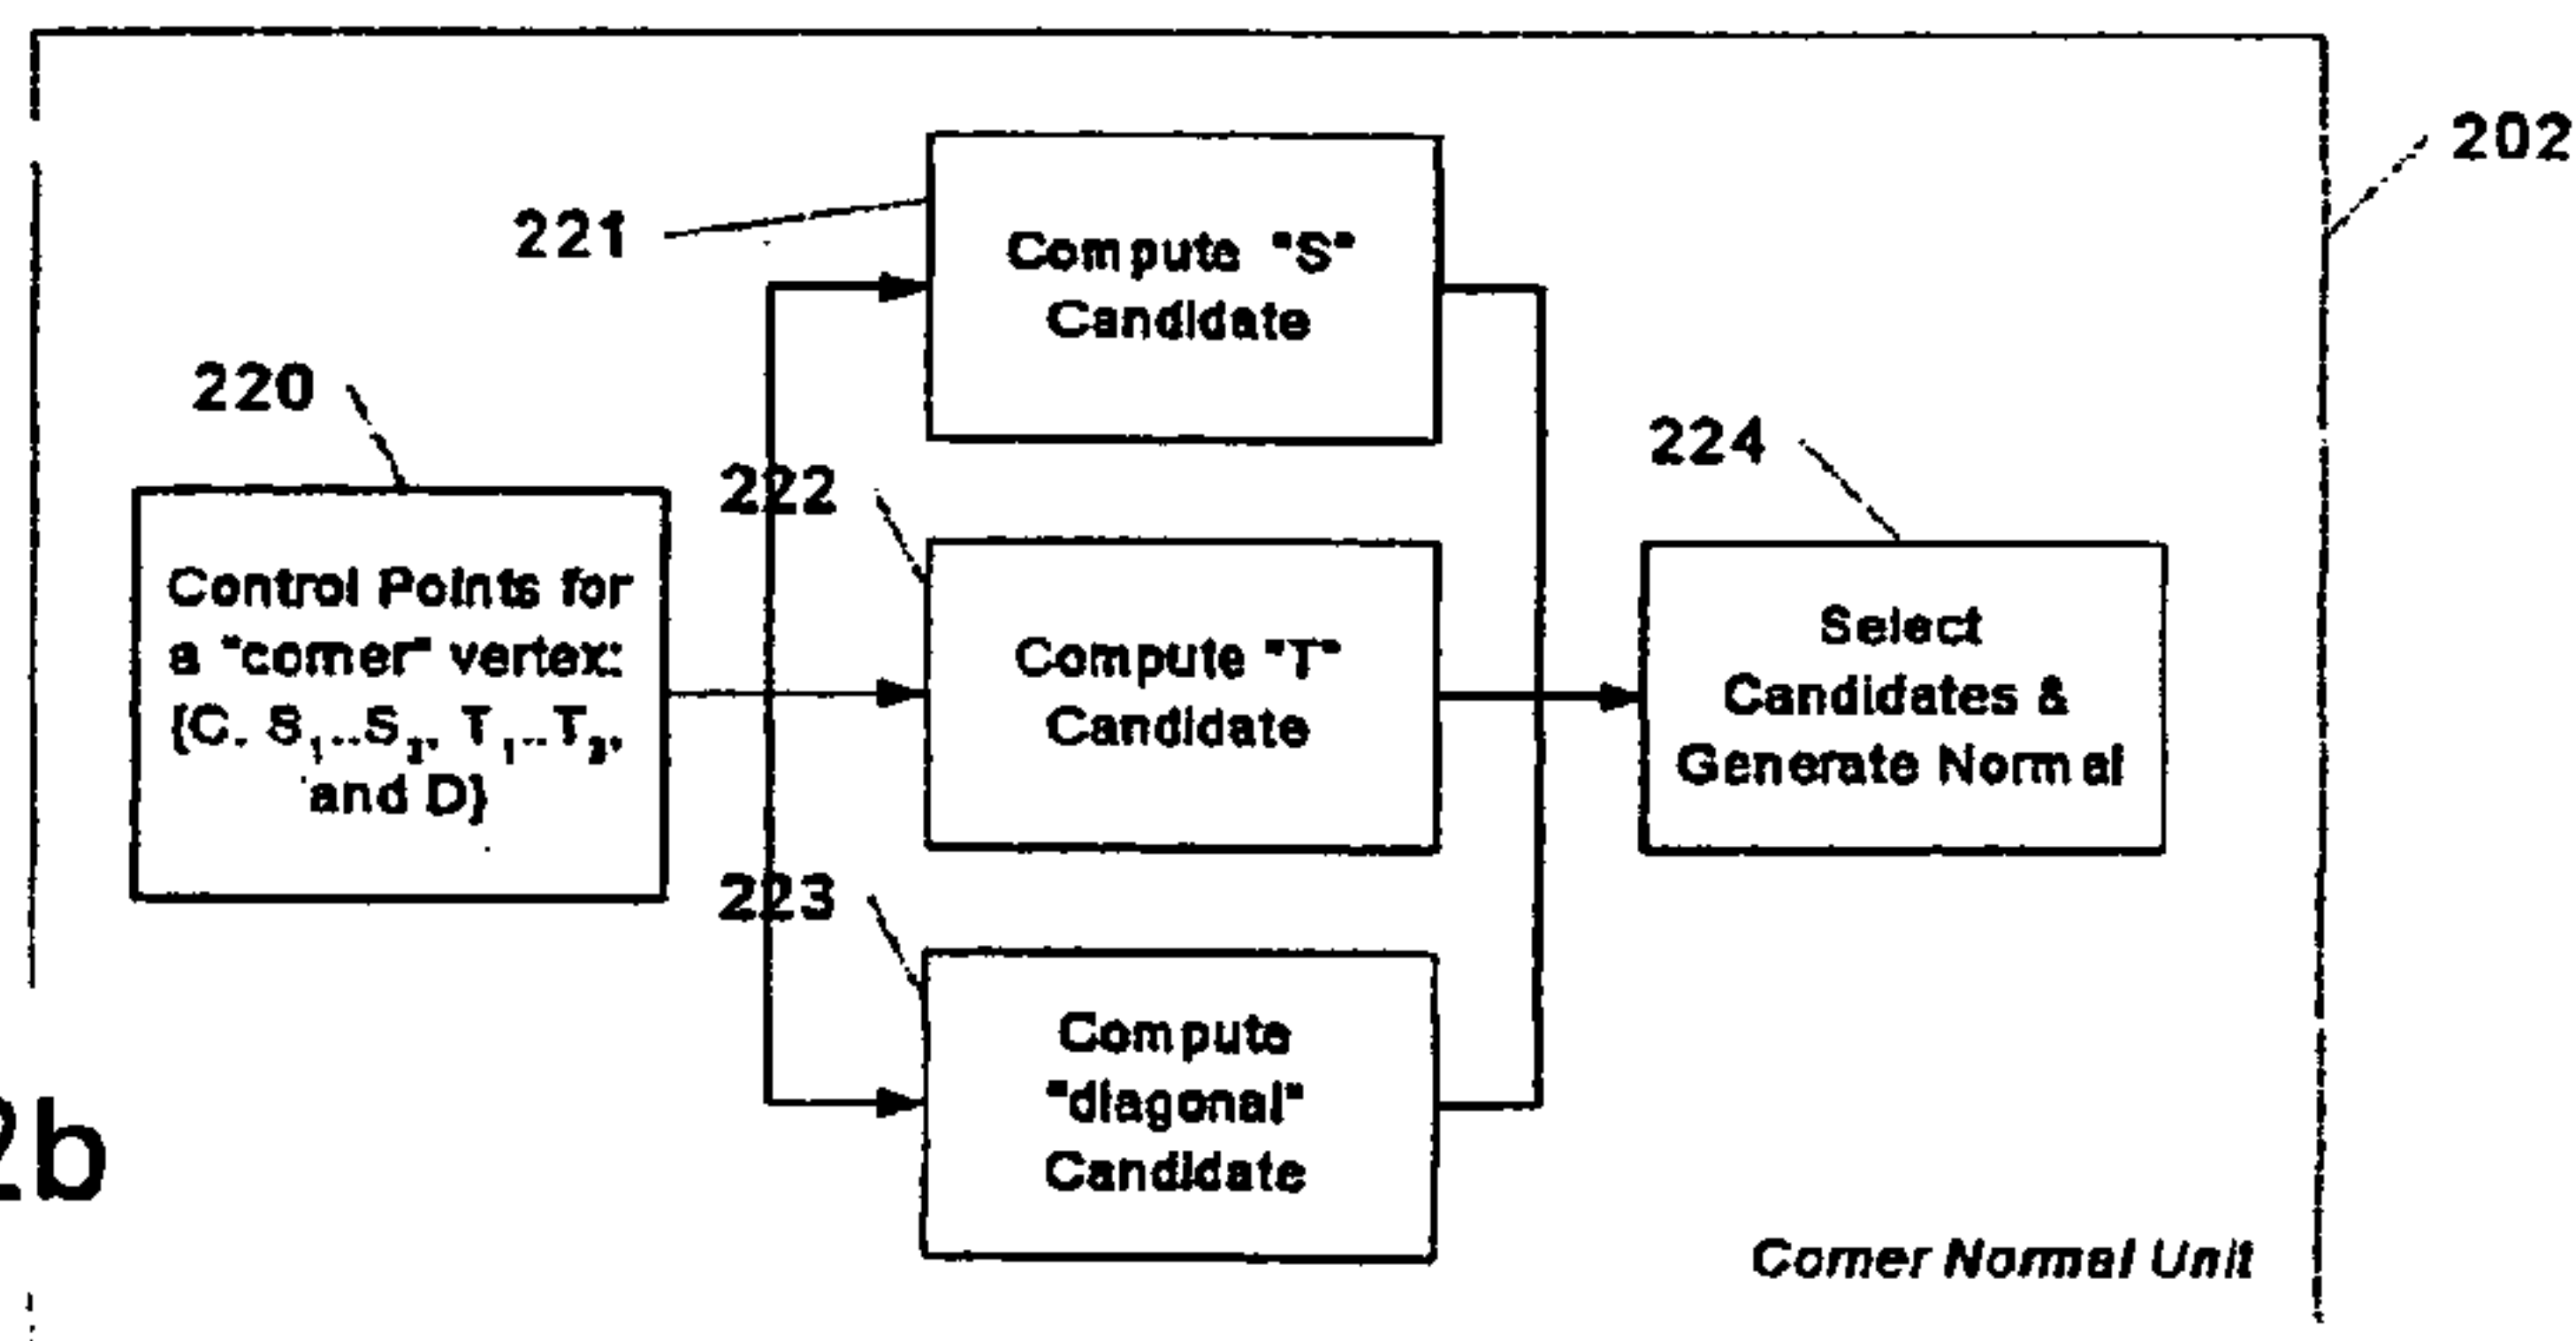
202

221

Compute "S" Candidate

220

224

222

Control Points for a "corner" vertex: {C, $S_1$..$S_2$, $T_1$..$T_2$, and D}

Compute "T" Candidate

Select Candidates & Generate Normal

223

Compute "diagonal" Candidate

2b

Corner Normal Unit